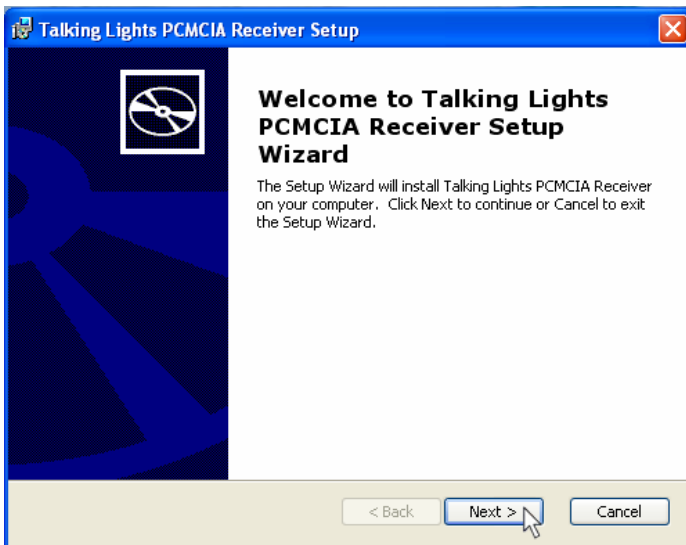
Talking Lights PCMCIA Receiver Setup

Welcome to Talking Lights PCMCIA Receiver Setup Wizard

The Setup Wizard will install Talking Lights PCMCIA Receiver on your computer. Click Next to continue or Cancel to exit the Setup Wizard.

< Back
Next >
Cancel